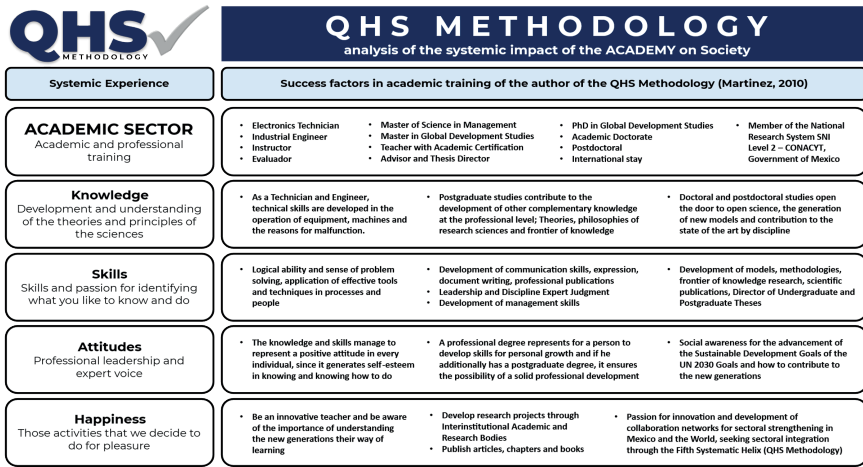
QHS METHODOLOGY

QHS METHODOLOGY
analysis of the systemic impact of the ACADEMY on Society

| Systemic Experience | Success factors in academic training of the author of the QHS Methodology (Martinez, 2010) | | | |
|---|---|---|---|---|
| ACADEMIC SECTOR<br>Academic and professional training | • Electronics Technician<br>• Industrial Engineer<br>• Instructor<br>• Evaluador | • Master of Science in Management<br>• Master in Global Development Studies<br>• Teacher with Academic Certification<br>• Advisor and Thesis Director | • PhD in Global Development Studies<br>• Academic Doctorate<br>• Postdoctoral<br>• International stay | • Member of the National Research System SNI Level 2 – CONACYT, Government of Mexico |
| Knowledge<br>Development and understanding of the theories and principles of the sciences | • As a Technician and Engineer, technical skills are developed in the operation of equipment, machines and the reasons for malfunction. | • Postgraduate studies contribute to the development of other complementary knowledge at the professional level; Theories, philosophies of research sciences and frontier of knowledge | • Doctoral and postdoctoral studies open the door to open science, the generation of new models and contribution to the state of the art by discipline | |
| Skills<br>Skills and passion for identifying what you like to know and do | • Logical ability and sense of problem solving, application of effective tools and techniques in processes and people | • Development of communication skills, expression, document writing, professional publications<br>• Leadership and Discipline Expert Judgment<br>• Development of management skills | • Development of models, methodologies, frontier of knowledge research, scientific publications, Director of Undergraduate and Postgraduate Theses | |
| Attitudes<br>Professional leadership and expert voice | • The knowledge and skills manage to represent a positive attitude in every individual, since it generates self-esteem in knowing and knowing how to do | • A professional degree represents for a person to develop skills for personal growth and if he additionally has a postgraduate degree, it ensures the possibility of a solid professional development | • Social awareness for the advancement of the Sustainable Development Goals of the UN 2030 Goals and how to contribute to the new generations | |
| Happiness<br>Those activities that we decide to do for pleasure | • Be an innovative teacher and be aware of the importance of understanding the new generations their way of learning | • Develop research projects through Interinstitutional Academic and Research Bodies<br>• Publish articles, chapters and books | • Passion for innovation and development of collaboration networks for sectoral strengthening in Mexico and the World, seeking sectoral integration through the Fifth Systematic Helix (QHS Methodology) | |